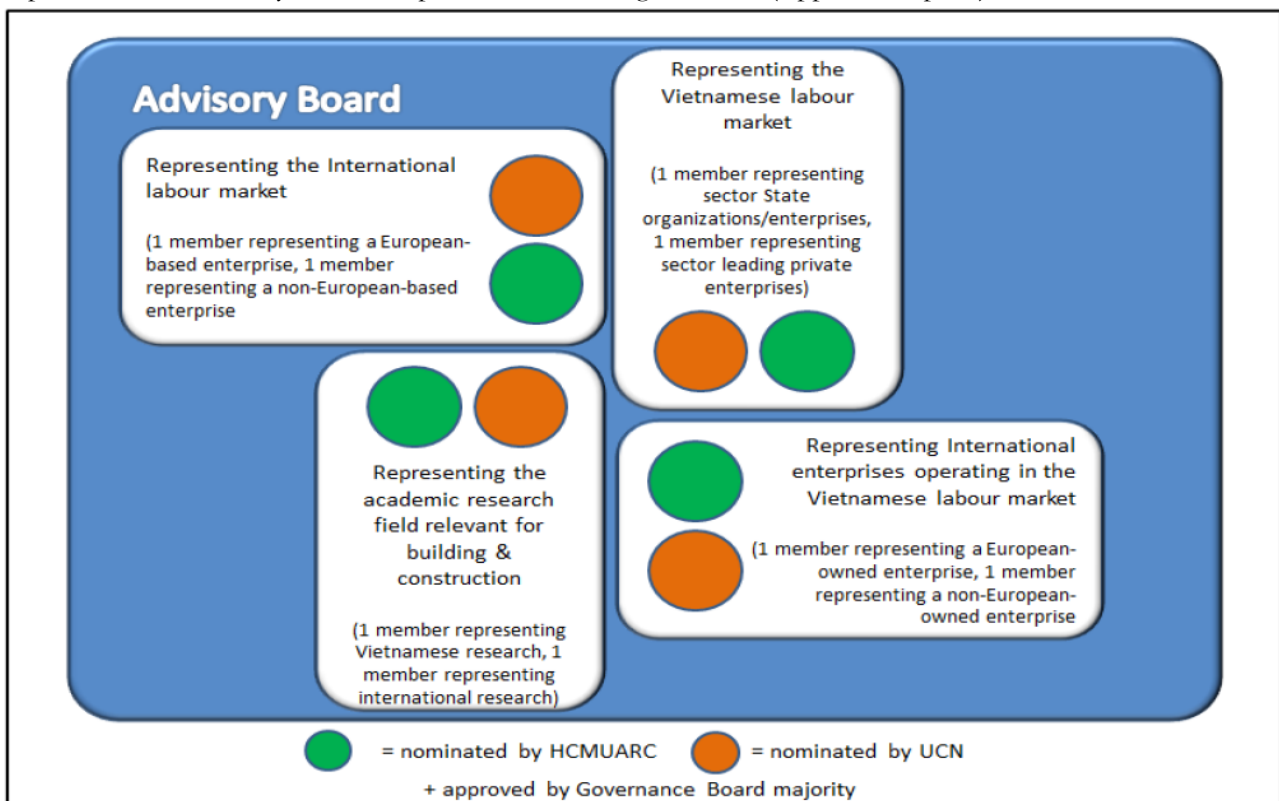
Advisory Board

Representing the International labour market

(1 member representing a European-based enterprise, 1 member representing a non-European-based enterprise

Representing the Vietnamese labour market

(1 member representing sector State organizations/enterprises, 1 member representing sector leading private enterprises)

Representing the academic research field relevant for building & construction

(1 member representing Vietnamese research, 1 member representing international research)

Representing International enterprises operating in the Vietnamese labour market

(1 member representing a European-owned enterprise, 1 member representing a non-European-owned enterprise

= nominated by HCMUARC = nominated by UCN

+ approved by Governance Board majority